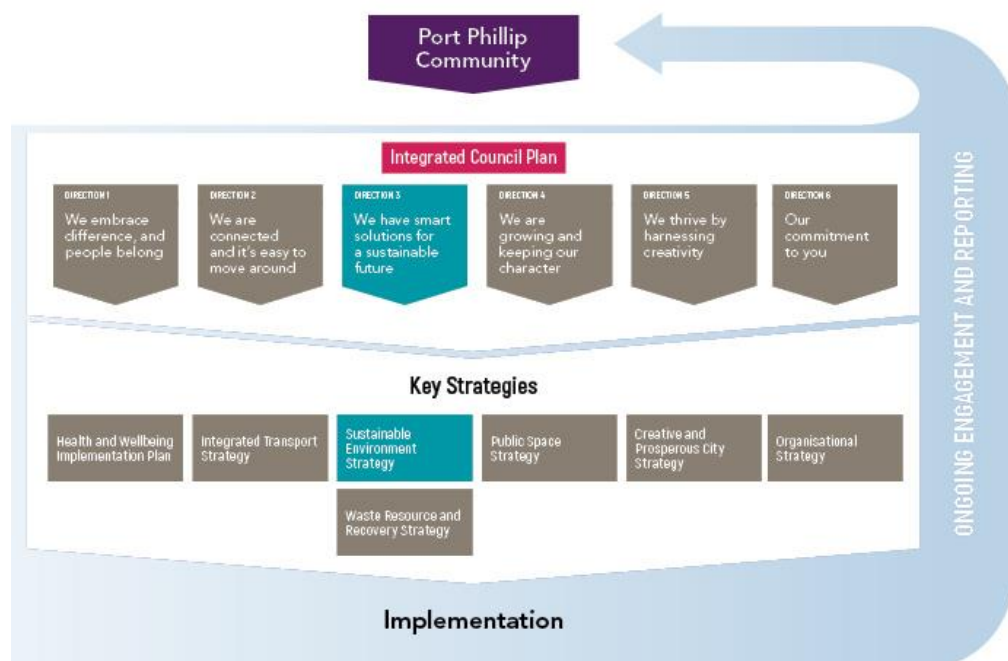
Port Phillip Community

Integrated Council Plan

DIRECTION 1
We embrace difference, and people belong

DIRECTION 2
We are connected and it's easy to move around

DIRECTION 3
We have smart solutions for a sustainable future

DIRECTION 4
We are growing and keeping our character

DIRECTION 5
We thrive by harnessing creativity

DIRECTION 6
Our commitment to you

Key Strategies

Health and Wellbeing Implementation Plan

Integrated Transport Strategy

Sustainable Environment Strategy

Waste Resource and Recovery Strategy

Public Space Strategy

Creative and Prosperous City Strategy

Organisational Strategy

Implementation

ONGOING ENGAGEMENT AND REPORTING